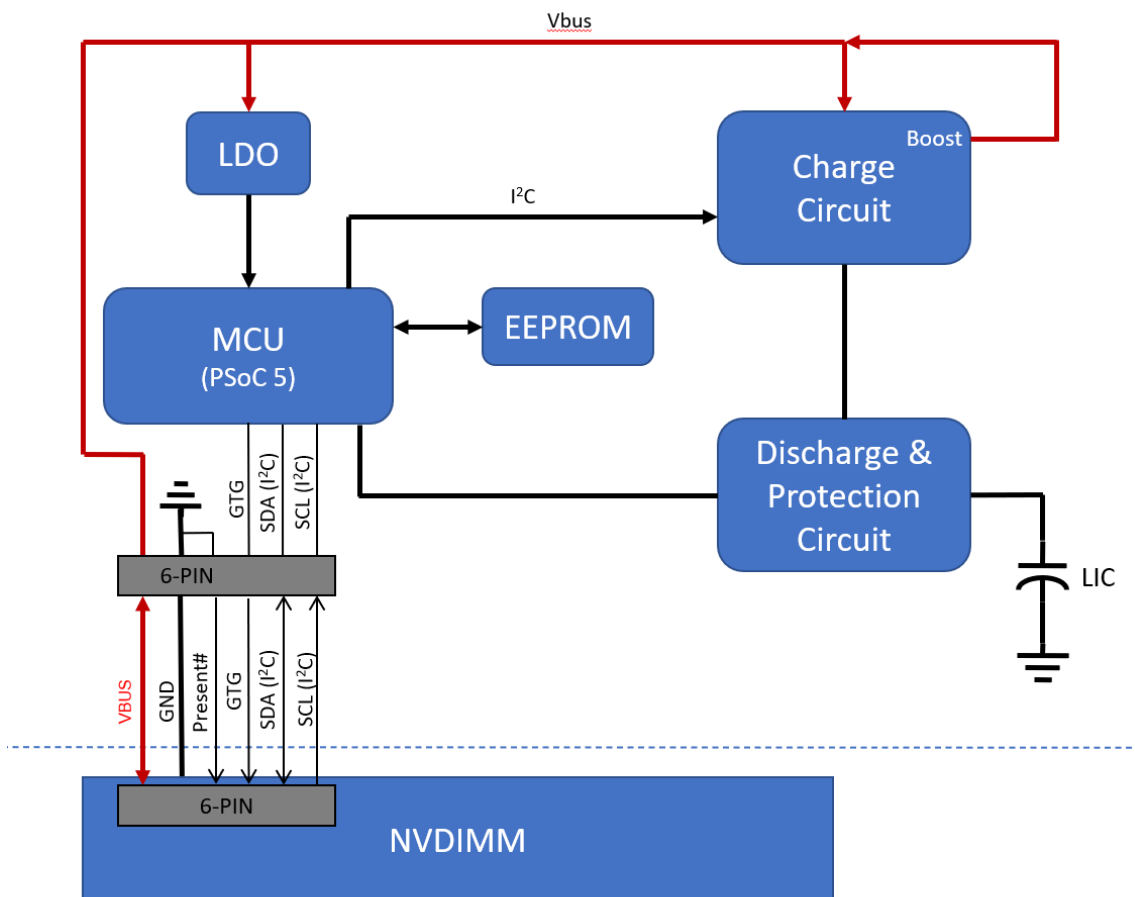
Vbus

LDO

Charge Circuit

Boost

$I^2C$

MCU (PSoC 5)

EEPROM

GTG

SDA ($I^2C$)

SCL ($I^2C$)

Discharge & Protection Circuit

LIC

6-PIN

VBUS

GND

Present#

GTG

SDA ($I^2C$)

SCL ($I^2C$)

6-PIN

NVDIMM